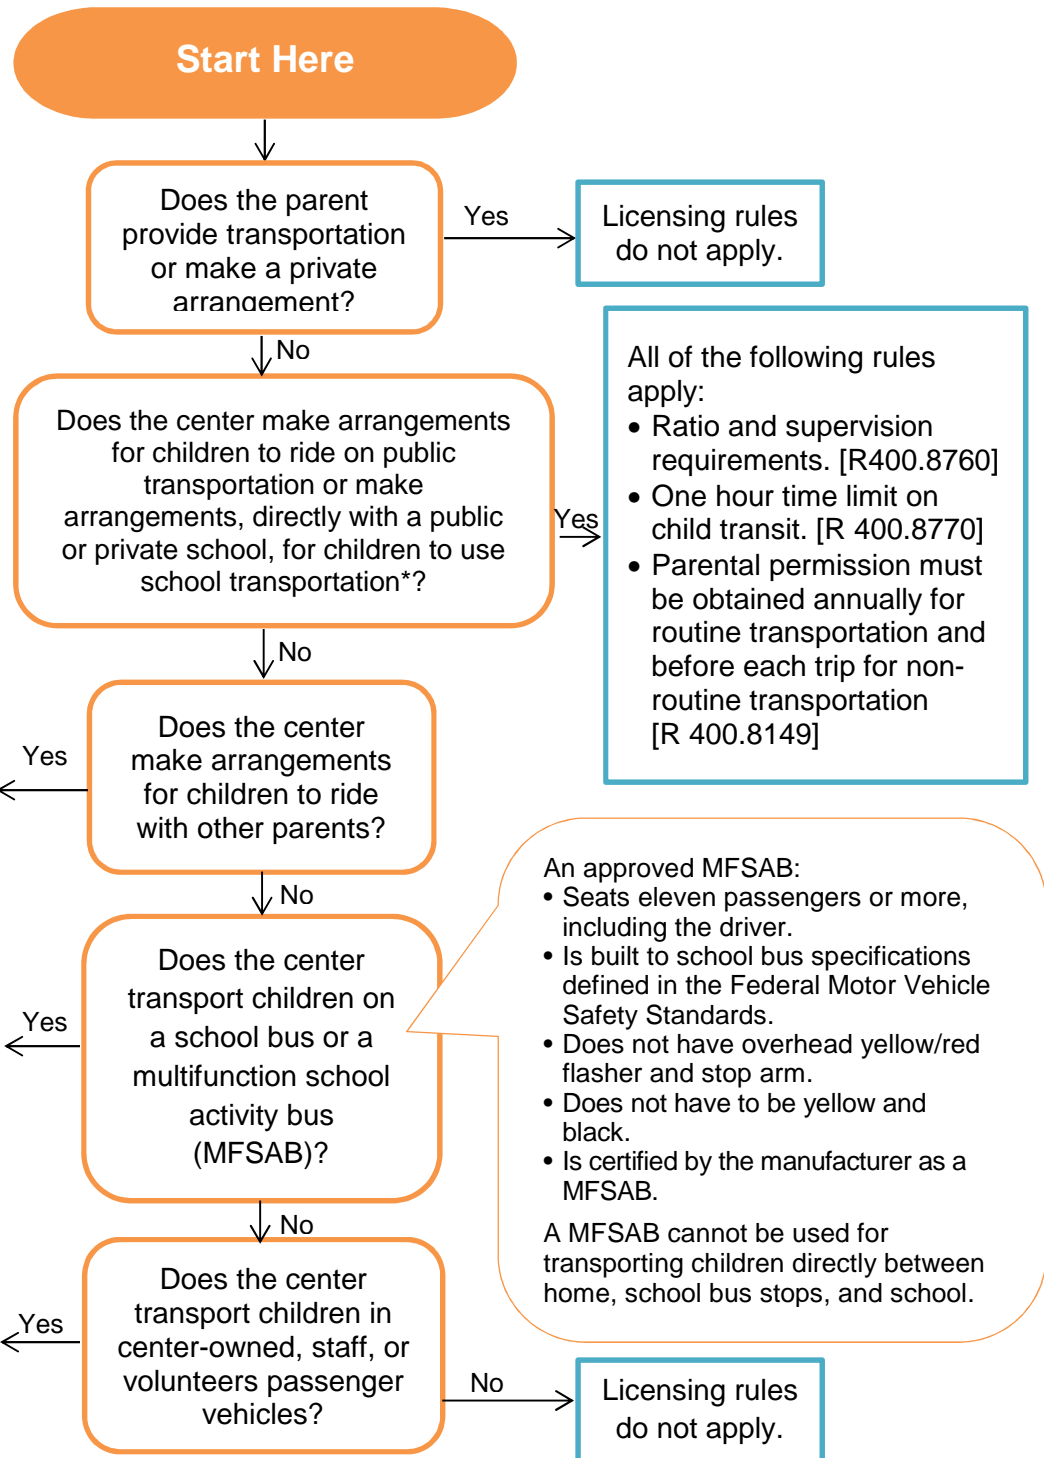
Start Here

Does the parent provide transportation or make a private arrangement?

Yes

Licensing rules do not apply.

No

Does the center make arrangements for children to ride on public transportation or make arrangements, directly with a public or private school, for children to use school transportation*?

Yes

All of the following rules apply:
• Ratio and supervision requirements. [R400.8760]
• One hour time limit on child transit. [R 400.8770]
• Parental permission must be obtained annually for routine transportation and before each trip for non-routine transportation [R 400.8149]

No

Does the center make arrangements for children to ride with other parents?

Yes

No

Does the center transport children on a school bus or a multifunction school activity bus (MFSAB)?

Yes

An approved MFSAB:
• Seats eleven passengers or more, including the driver.
• Is built to school bus specifications defined in the Federal Motor Vehicle Safety Standards.
• Does not have overhead yellow/red flasher and stop arm.
• Does not have to be yellow and black.
• Is certified by the manufacturer as a MFSAB.

A MFSAB cannot be used for transporting children directly between home, school bus stops, and school.

No

Does the center transport children in center-owned, staff, or volunteers passenger vehicles?

Yes

No

Licensing rules do not apply.